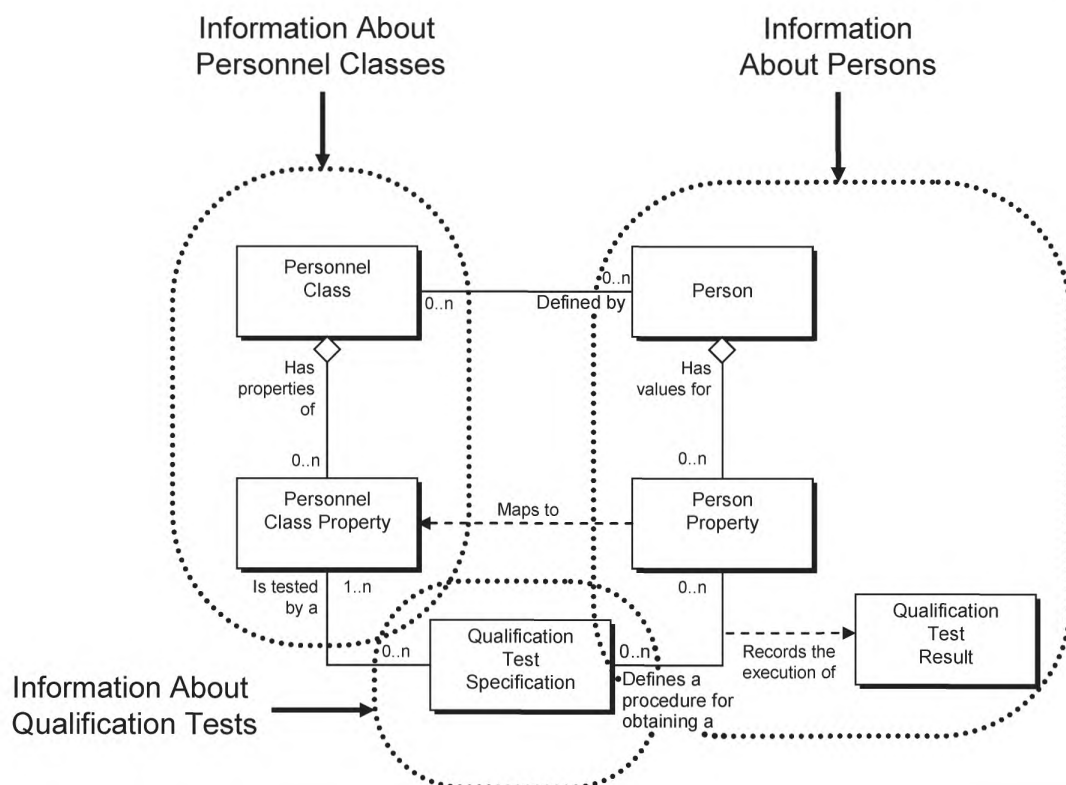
Information About Personnel Classes

Information About Persons

Personnel Class

0..n

Defined by

0..n

Person

Has properties of

Has values for

0..n

0..n

Personnel Class Property

Maps to

Person Property

Is tested by a

1..n

0..n

Qualification Test Result

0..n

Qualification Test Specification

0..n

Defines a procedure for obtaining a

Records the execution of

Information About Qualification Tests